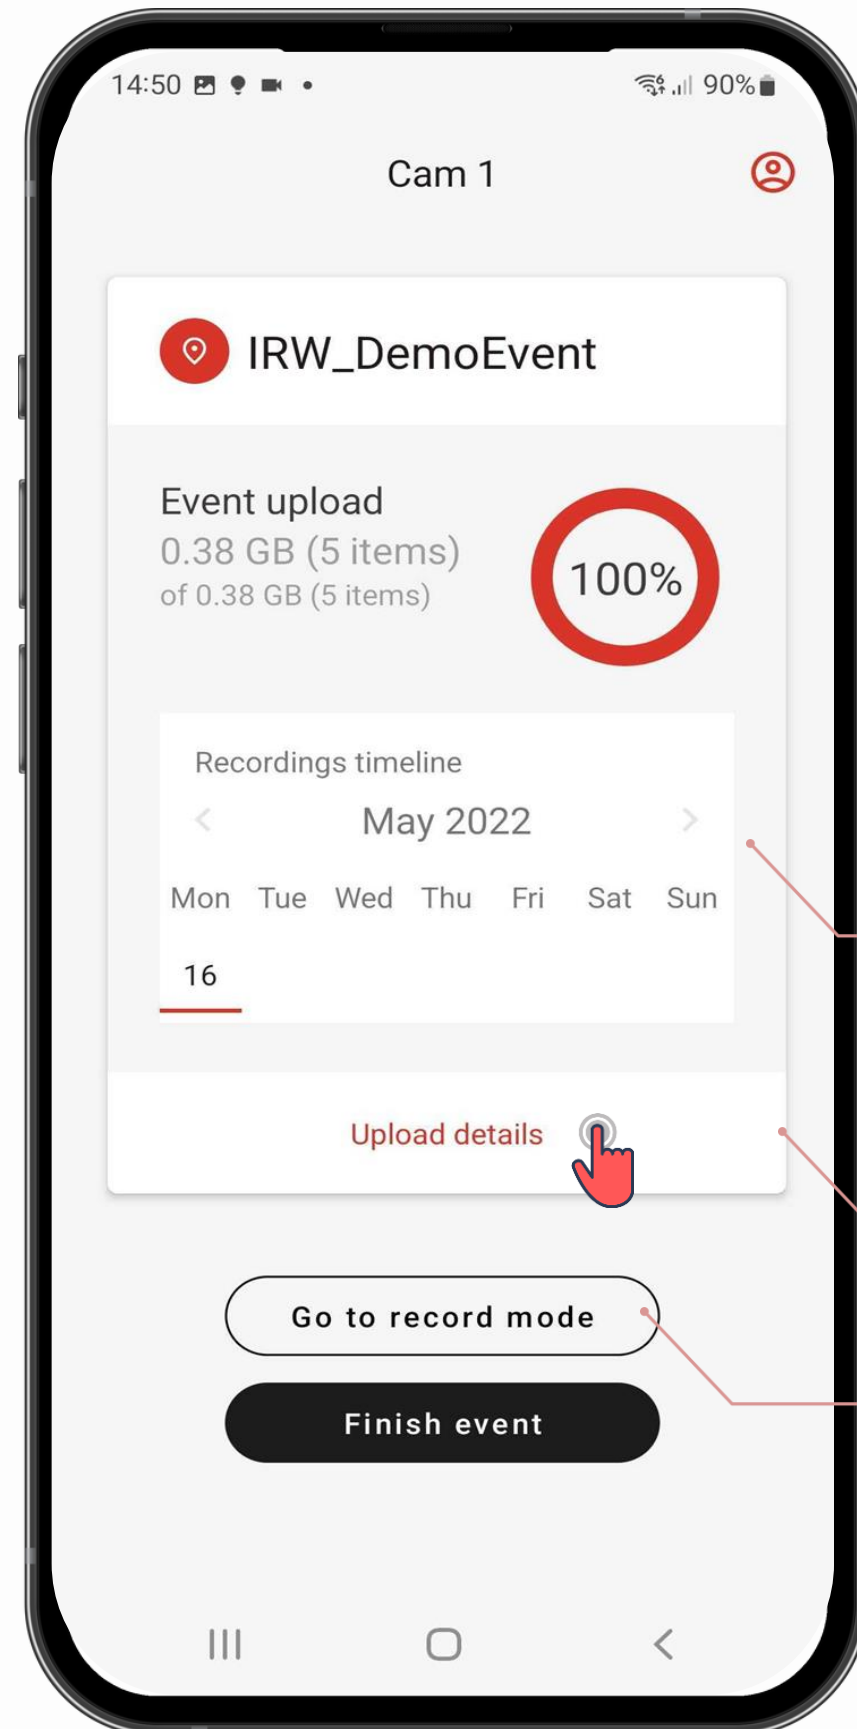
14:50 90%

Cam 1

IRW_DemoEvent

Event upload
0.38 GB (5 items)
of 0.38 GB (5 items)

100%

Recordings timeline
May 2022

| Mon | Tue | Wed | Thu | Fri | Sat | Sun |
|---|---|---|---|---|---|---|
| 16 | | | | | | |

Upload details

Go to record mode

Finish event